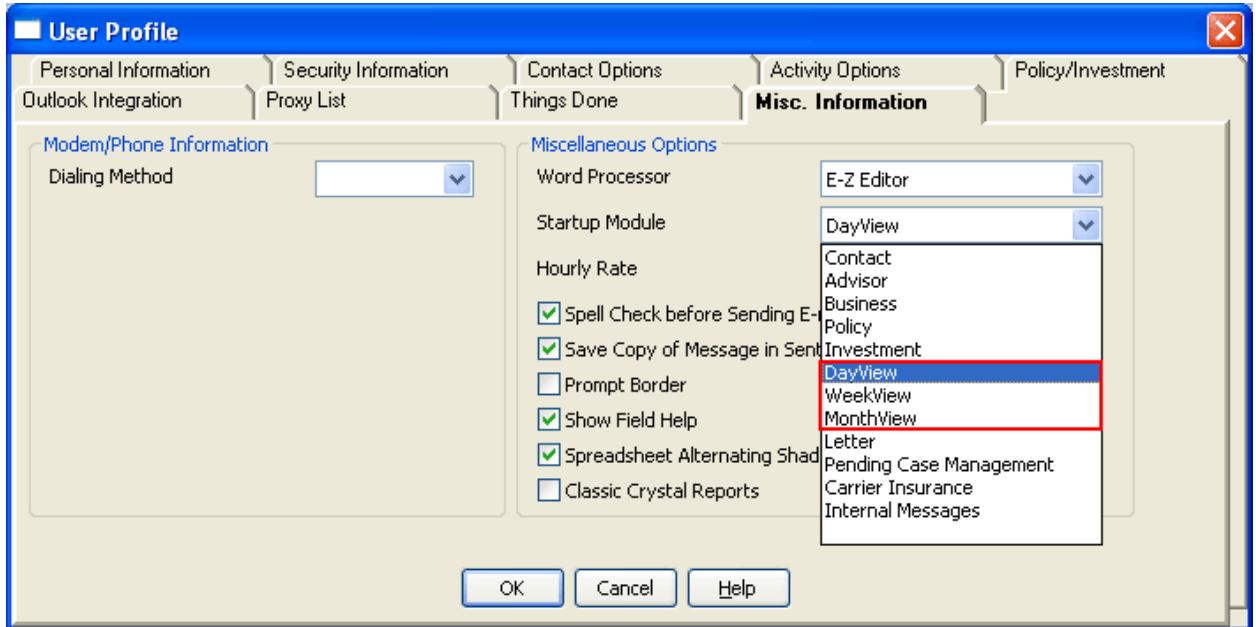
User Profile

Personal Information | Security Information | Contact Options | Activity Options | Policy/Investment
Outlook Integration | Proxy List | Things Done | Misc. Information

Modem/Phone Information
Dialing Method

Miscellaneous Options
Word Processor E-Z Editor
Startup Module DayView
Hourly Rate
Spell Check before Sending E-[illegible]
Save Copy of Message in Sent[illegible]
Prompt Border
Show Field Help
Spreadsheet Alternating Shad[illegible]
Classic Crystal Reports

Contact
Advisor
Business
Policy
Investment
DayView
WeekView
MonthView
Letter
Pending Case Management
Carrier Insurance
Internal Messages

OK Cancel Help